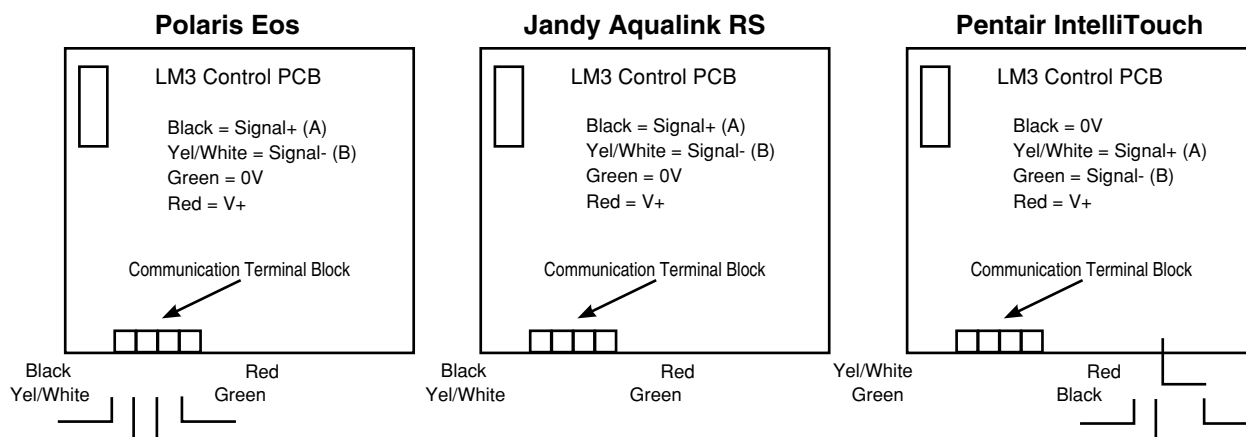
**Polaris Eos**

LM3 Control PCB

Black = Signal+ (A)
Yel/White = Signal- (B)
Green = 0V
Red = V+

Communication Terminal Block

Black
Yel/White
Red
Green

**Jandy Aqualink RS**

LM3 Control PCB

Black = Signal+ (A)
Yel/White = Signal- (B)
Green = 0V
Red = V+

Communication Terminal Block

Black
Yel/White
Red
Green

**Pentair IntelliTouch**

LM3 Control PCB

Black = 0V
Yel/White = Signal+ (A)
Green = Signal- (B)
Red = V+

Communication Terminal Block

Yel/White
Green
Red
Black